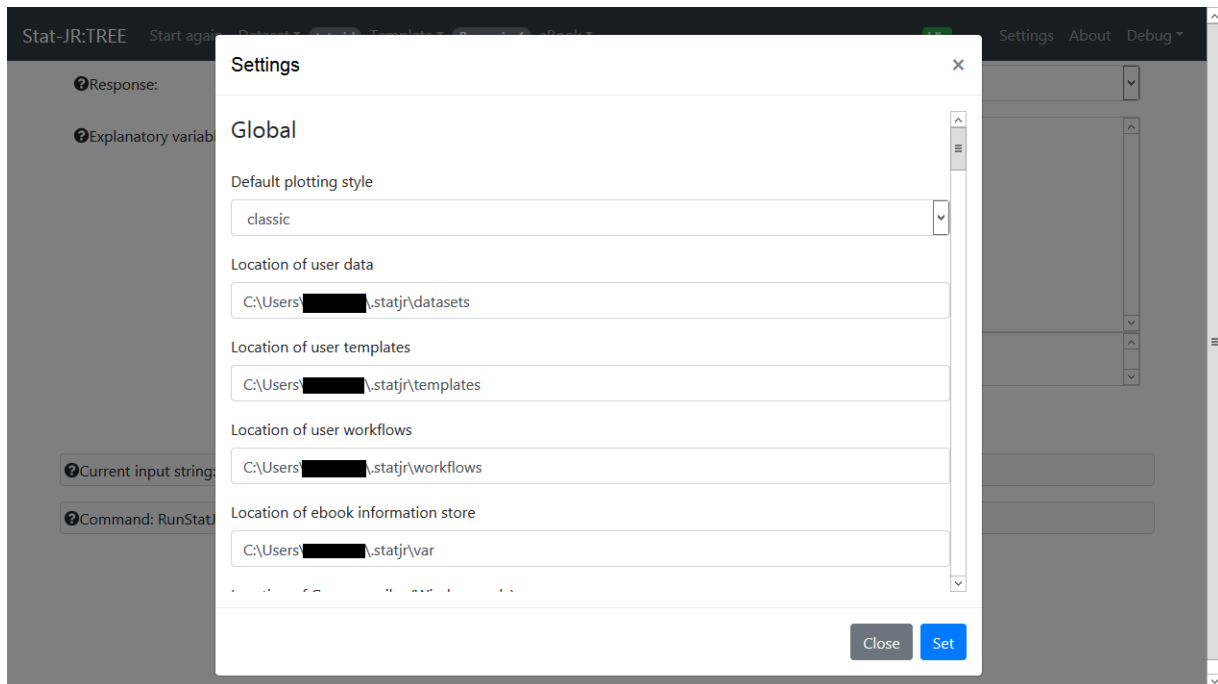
Stat-JR:TREE Start again Dataset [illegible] Template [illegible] eBook Settings About Debug

Response:

Explanatory variab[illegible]

Current input string:

Command: RunStat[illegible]

Settings ×

Global

Default plotting style

classic

Location of user data

C:\Users\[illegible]\.statjr\datasets

Location of user templates

C:\Users\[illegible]\.statjr\templates

Location of user workflows

C:\Users\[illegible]\.statjr\workflows

Location of ebook information store

C:\Users\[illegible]\.statjr\var

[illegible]

Close Set